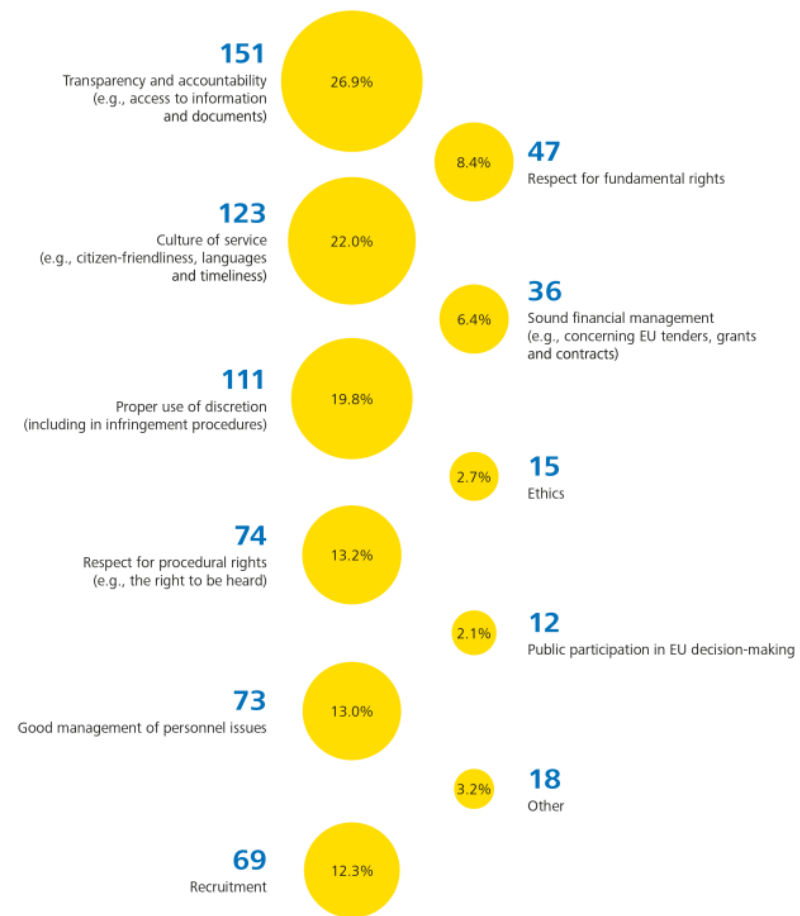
151
Transparency and accountability (e.g., access to information and documents)

26.9%

8.4%

47
Respect for fundamental rights

123
Culture of service (e.g., citizen-friendliness, languages and timeliness)

22.0%

6.4%

36
Sound financial management (e.g., concerning EU tenders, grants and contracts)

111
Proper use of discretion (including in infringement procedures)

19.8%

2.7%

15
Ethics

74
Respect for procedural rights (e.g., the right to be heard)

13.2%

2.1%

12
Public participation in EU decision-making

73
Good management of personnel issues

13.0%

3.2%

18
Other

69
Recruitment

12.3%